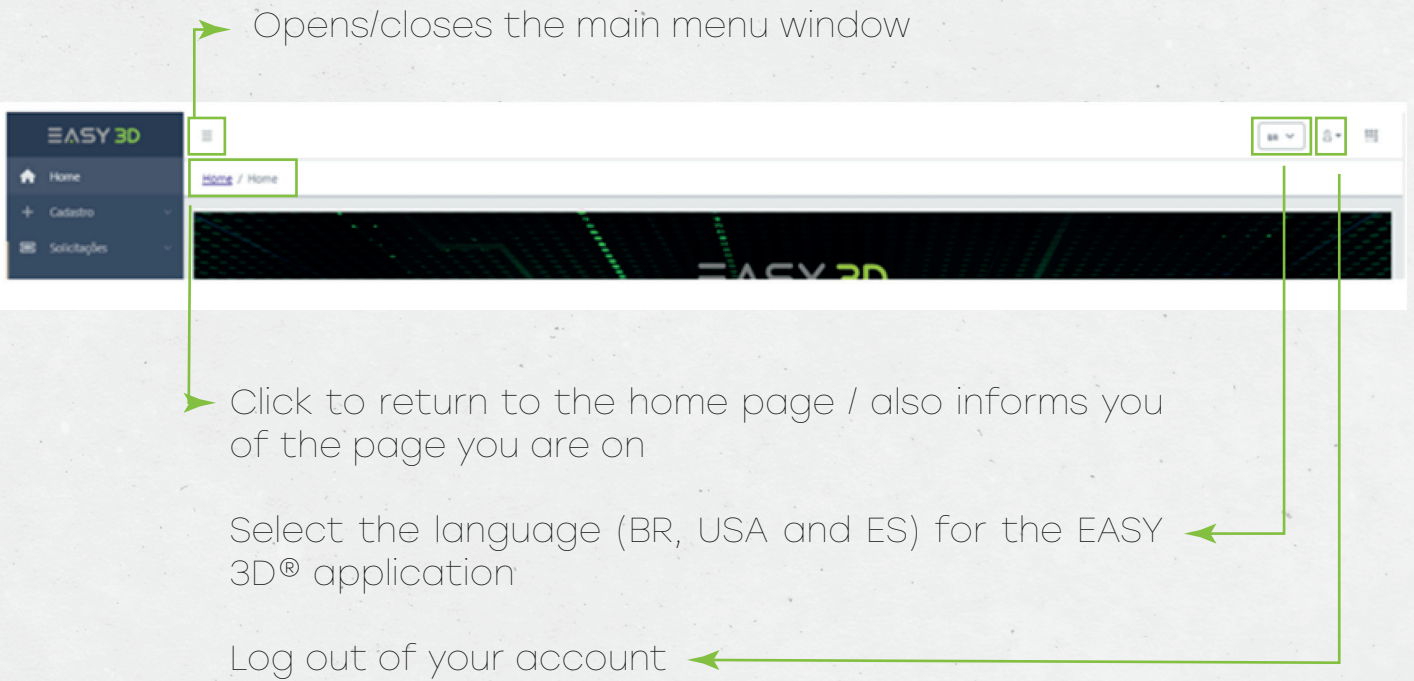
Opens/closes the main menu window

EASY 3D

Home

Cadastro

Solicitações

Home / Home

BR

EASY 3D

Click to return to the home page / also informs you of the page you are on

Select the language (BR, USA and ES) for the EASY 3D® application

Log out of your account